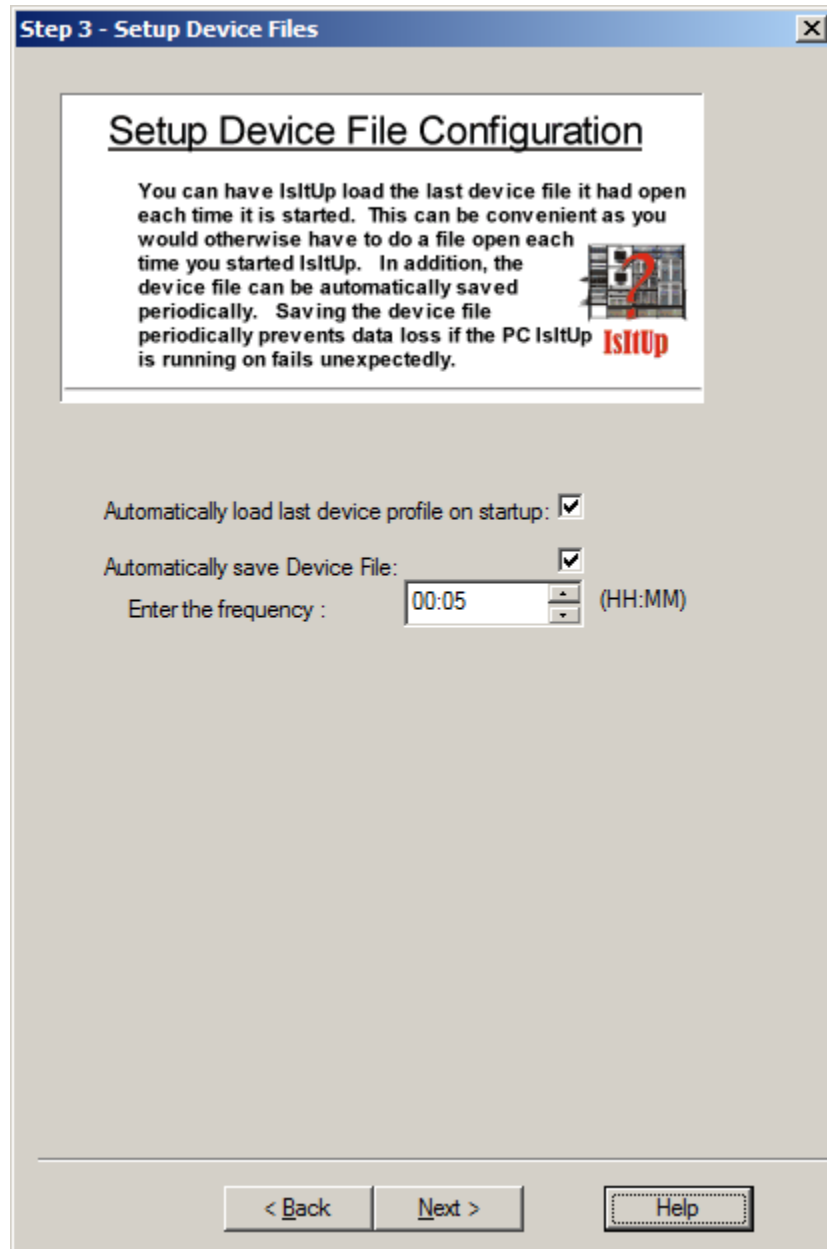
Step 3 - Setup Device Files

Setup Device File Configuration

You can have IsItUp load the last device file it had open each time it is started. This can be convenient as you would otherwise have to do a file open each time you started IsItUp. In addition, the device file can be automatically saved periodically. Saving the device file periodically prevents data loss if the PC IsItUp is running on fails unexpectedly.

IsItUp

Automatically load last device profile on startup: ☑

Automatically save Device File: ☑

Enter the frequency : 00:05 (HH:MM)

< Back | Next > | Help